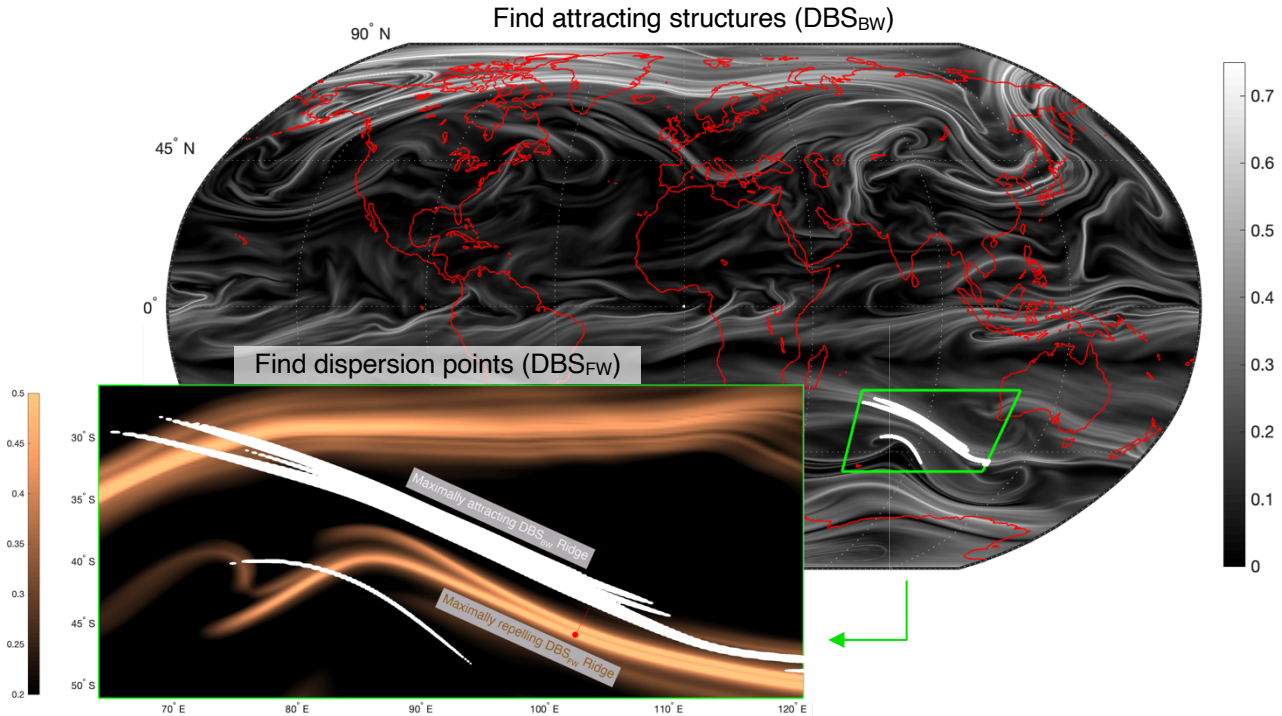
Find attracting structures ($DBS_{BW}$)

90° N

45° N

0°

0.7
0.6
0.5
0.4
0.3
0.2
0.1
0

Find dispersion points ($DBS_{FW}$)

0.5
0.45
0.4
0.35
0.3
0.25
0.2

30° S
35° S
40° S
45° S
50° S

Maximally attracting $DBS_{BW}$ Ridge

Maximally repelling $DBS_{FW}$ Ridge

70° E
80° E
90° E
100° E
110° E
120° E